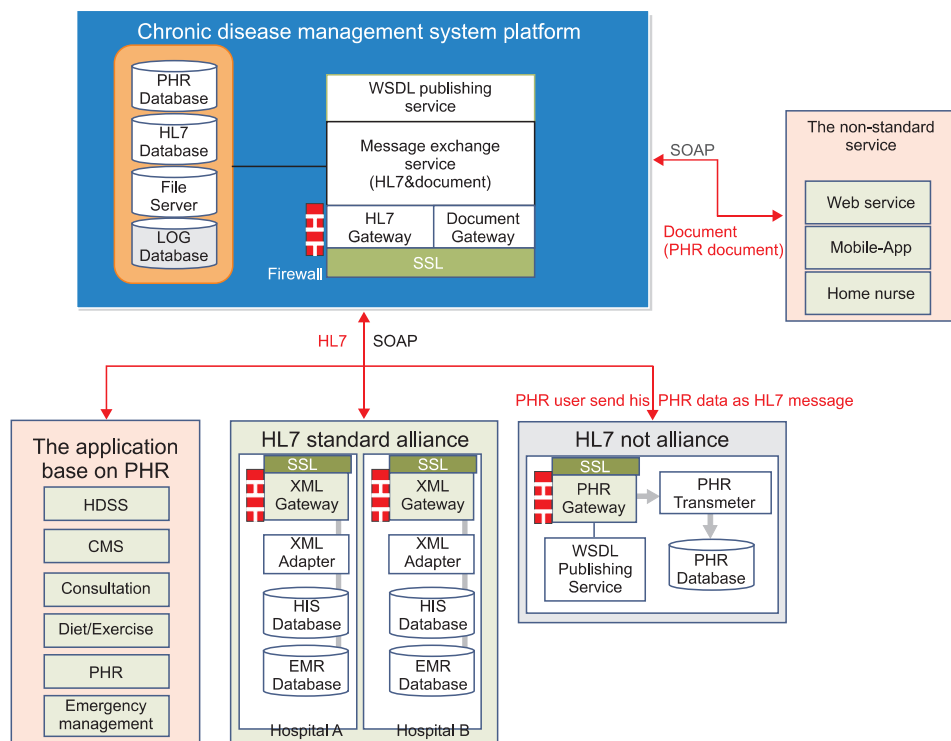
Chronic disease management system platform

PHR Database

HL7 Database

File Server

LOG Database

WSDL publishing service

Message exchange service (HL7&document)

HL7 Gateway

Document Gateway

SSL

Firewall

SOAP

Document (PHR document)

The non-standard service

Web service

Mobile-App

Home nurse

HL7

SOAP

PHR user send his PHR data as HL7 message

The application base on PHR

HDSS

CMS

Consultation

Diet/Exercise

PHR

Emergency management

HL7 standard alliance

SSL

XML Gateway

XML Adapter

HIS Database

EMR Database

Hospital A

SSL

XML Gateway

XML Adapter

HIS Database

EMR Database

Hospital B

HL7 not alliance

SSL

PHR Gateway

PHR Transmeter

WSDL Publishing Service

PHR Database